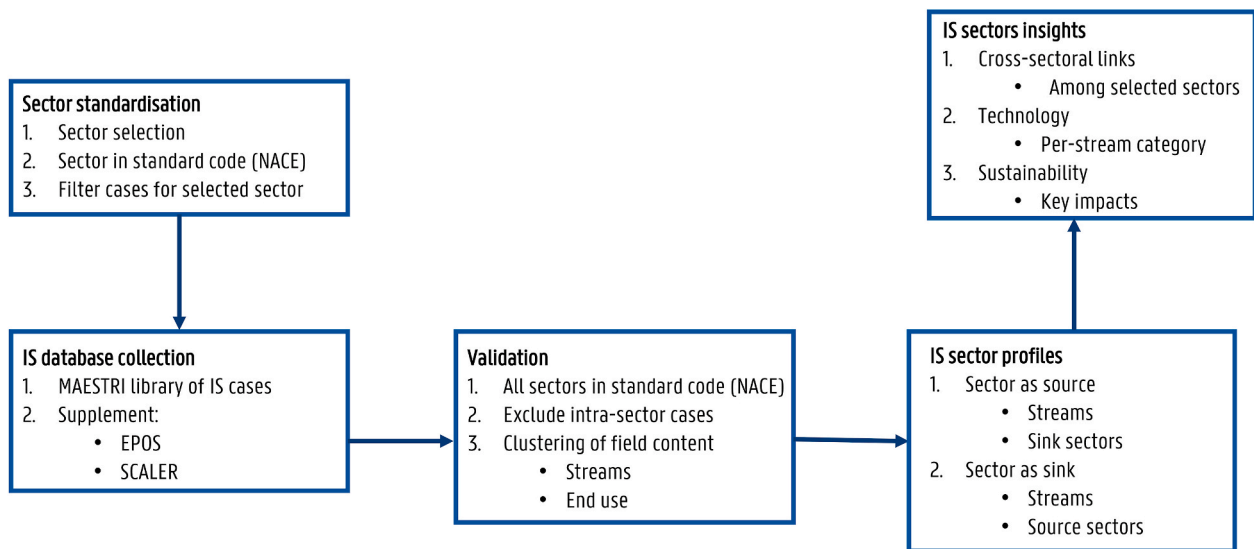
Sector standardisation
1. Sector selection
2. Sector in standard code (NACE)
3. Filter cases for selected sector

IS database collection
1. MAESTRI library of IS cases
2. Supplement:
• EPOS
• SCALER

Validation
1. All sectors in standard code (NACE)
2. Exclude intra-sector cases
3. Clustering of field content
• Streams
• End use

IS sector profiles
1. Sector as source
• Streams
• Sink sectors
2. Sector as sink
• Streams
• Source sectors

IS sectors insights
1. Cross-sectoral links
• Among selected sectors
2. Technology
• Per-stream category
3. Sustainability
• Key impacts